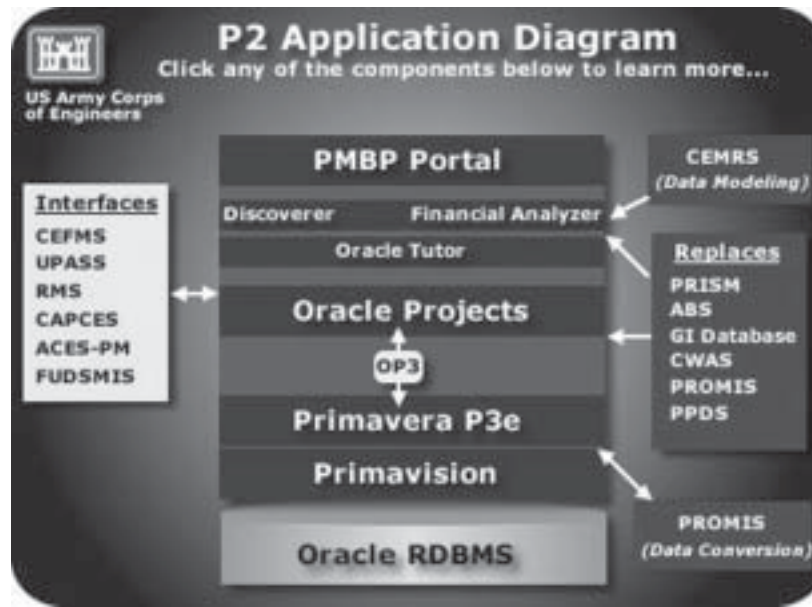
US Army Corps of Engineers

P2 Application Diagram

Click any of the components below to learn more...

Interfaces
CEFMS
UPASS
RMS
CAPCES
ACES-PM
FUDSMIS

PMBP Portal

Discoverer

Financial Analyzer

Oracle Tutor

Oracle Projects

OP3

Primavera P3e

Primavision

Oracle RDBMS

CEMRS
(Data Modeling)

Replaces
PRISM
ABS
GI Database
CWAS
PROMIS
PPDS

PROMIS
(Data Conversion)